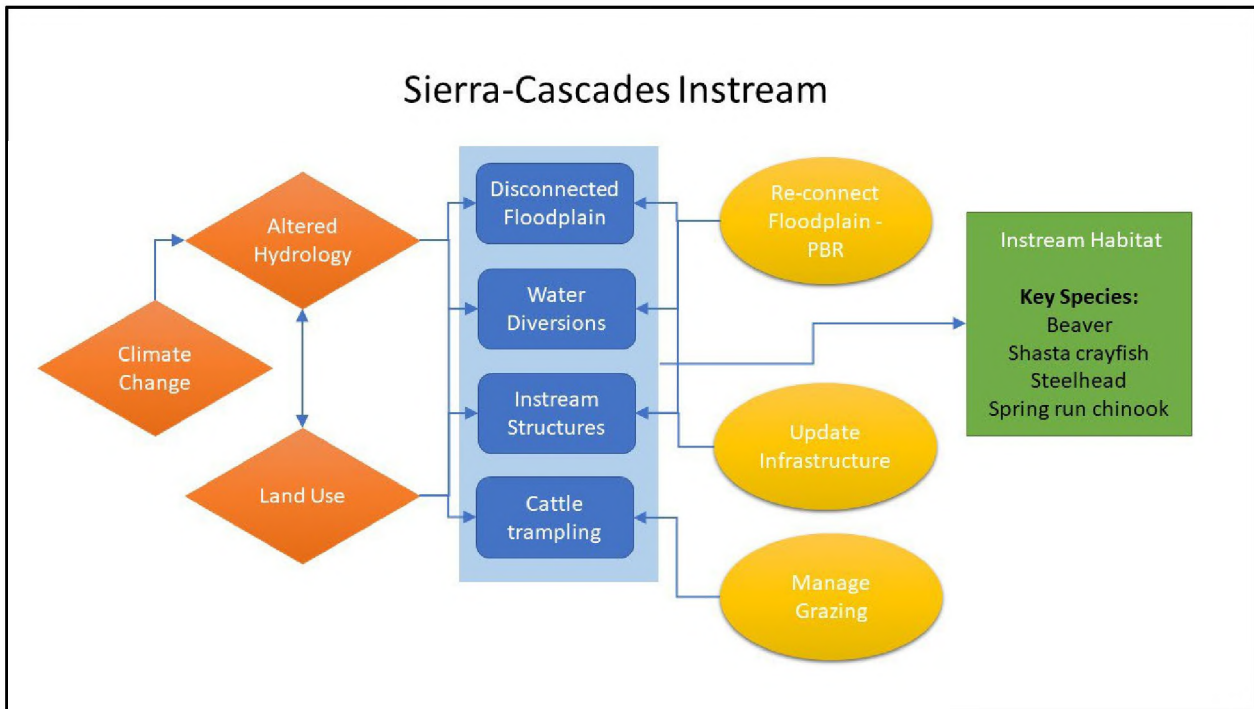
Sierra-Cascades Instream

Altered Hydrology

Climate Change

Land Use

Disconnected Floodplain

Water Diversions

Instream Structures

Cattle trampling

Re-connect Floodplain - PBR

Update Infrastructure

Manage Grazing

Instream Habitat

**Key Species:**
Beaver
Shasta crayfish
Steelhead
Spring run chinook